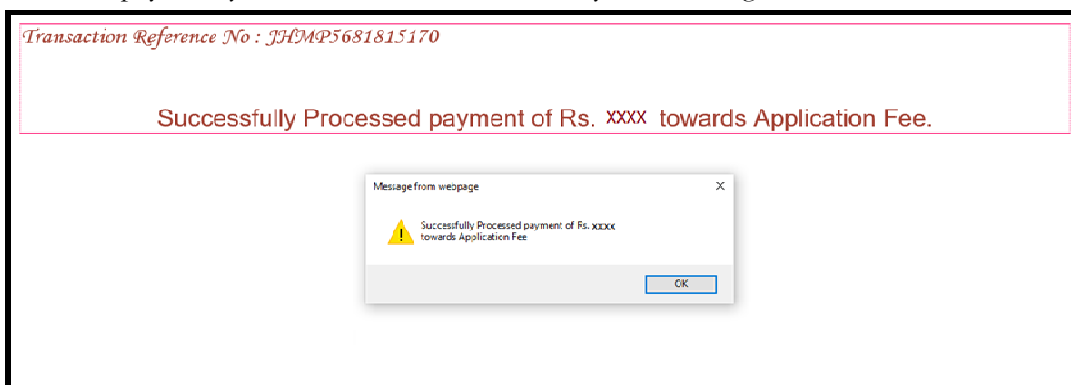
Transaction Reference No : JHMP5681815170

Successfully Processed payment of Rs. XXXX towards Application Fee.

Message from webpage

X

Successfully Processed payment of Rs. xxxx towards Application Fee

OK